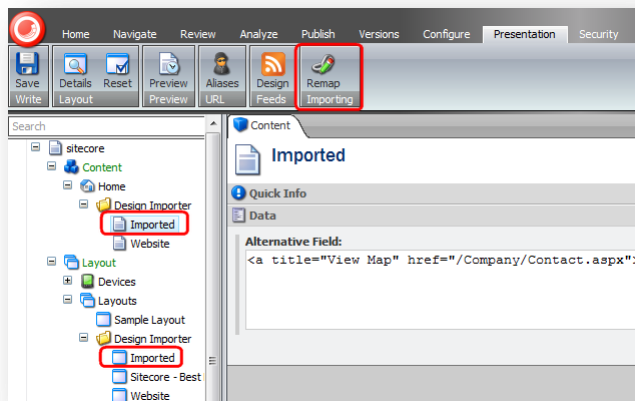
Home Navigate Review Analyze Publish Versions Configure Presentation Security

Save
Write

Details Reset
Layout

Preview
Preview

Aliases
URL

Design
Feeds

Remap
Importing

Search

sitecore
Content
Home
Design Importer
Imported
Website
Layout
Devices
Layouts
Sample Layout
Design Importer
Imported
Sitecore - Best
Website

Content

Imported

Quick Info

Data

Alternative Field:
<a title="View Map" href="/Company/Contact.aspx">